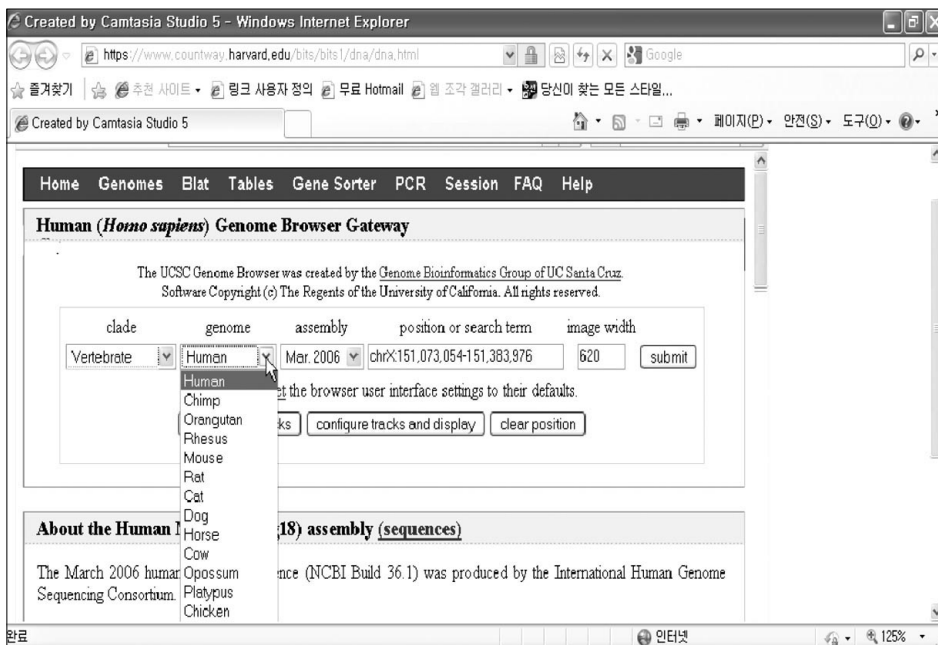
Created by Camtasia Studio 5 - Windows Internet Explorer

https://www.countway.harvard.edu/bits/bits1/dna/dna.html

Google

즐겨찾기 | 추천 사이트 • 링크 사용자 정의 무료 Hotmail 웹 조각 갤러리 • 당신이 찾는 모든 스타일...

Created by Camtasia Studio 5

페이지(P) • 안전(S) • 도구(O) •

Home Genomes Blat Tables Gene Sorter PCR Session FAQ Help

Human (*Homo sapiens*) Genome Browser Gateway

The UCSC Genome Browser was created by the Genome Bioinformatics Group of UC Santa Cruz. Software Copyright (c) The Regents of the University of California. All rights reserved.

| clade | genome | assembly | position or search term | image width | |
|---|---|---|---|---|---|
| Vertebrate | Human | Mar. 2006 | chrX:151,073,054-151,383,976 | 620 | submit |

Human
Chimp
Orangutan
Rhesus
Mouse
Rat
Cat
Dog
Horse
Cow
Opossum
Platypus
Chicken

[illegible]et the browser user interface settings to their defaults.

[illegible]ks | configure tracks and display | clear position

About the Human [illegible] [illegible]18) assembly (sequences)

The March 2006 human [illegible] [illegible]nce (NCBI Build 36.1) was produced by the International Human Genome Sequencing Consortium.

완료

인터넷

125%